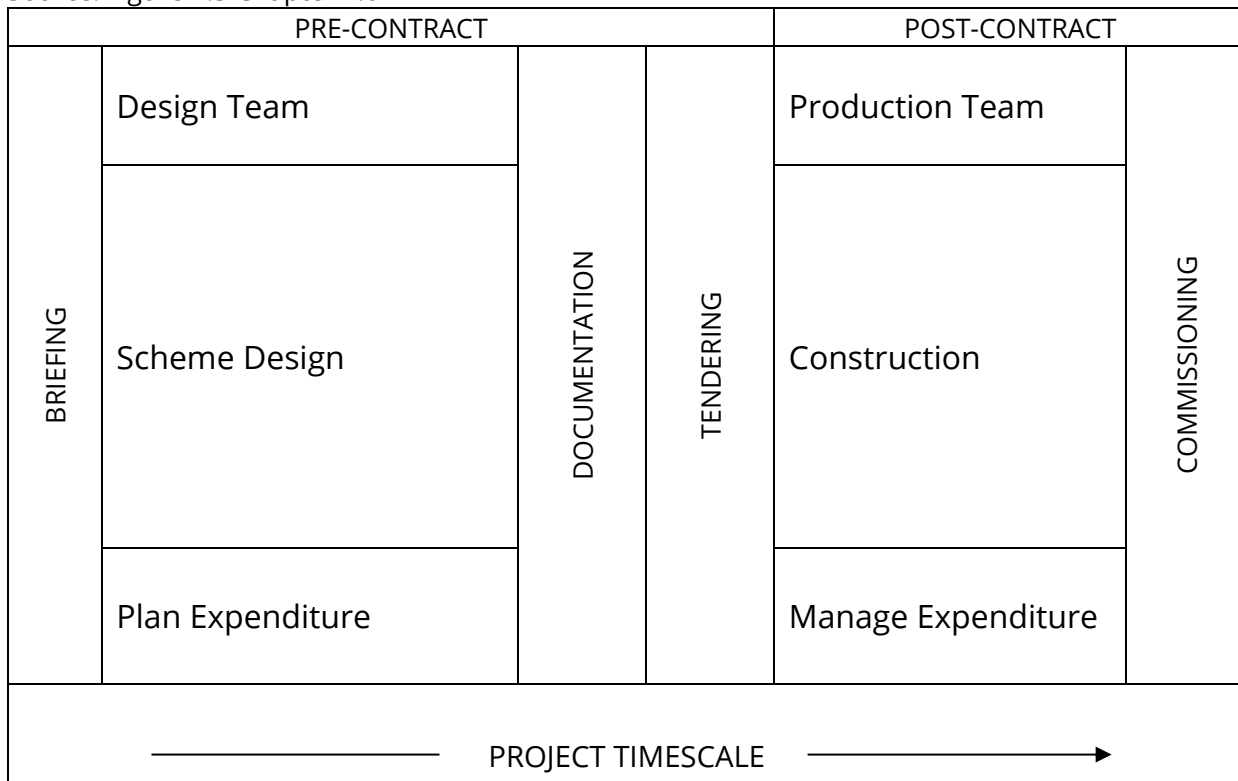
| PRE-CONTRACT | | | | POST-CONTRACT | |
|---|---|---|---|---|---|
| BRIEFING | Design Team | DOCUMENTATION | TENDERING | Production Team | COMMISSIONING |
| | Scheme Design | | | Construction | |
| | Plan Expenditure | | | Manage Expenditure | |

PROJECT TIMESCALE